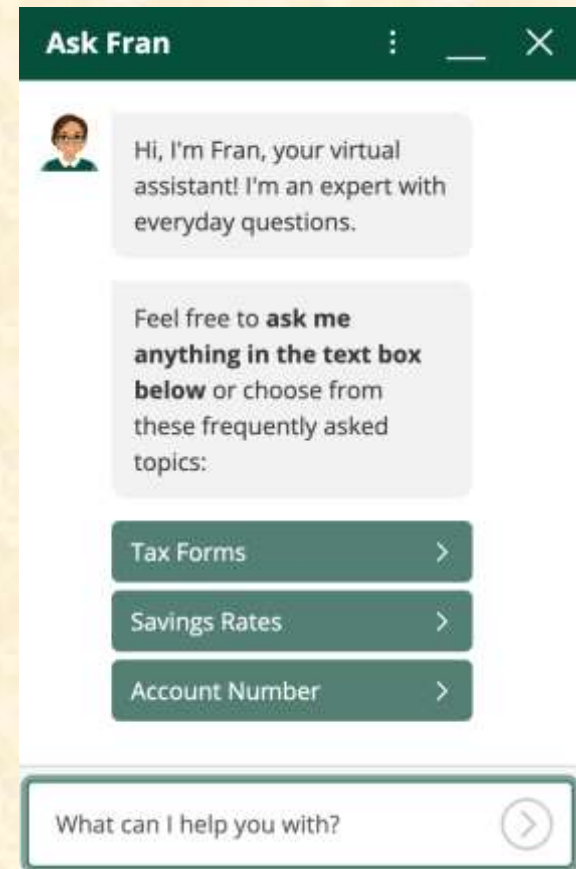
Ask Fran

Hi, I'm Fran, your virtual assistant! I'm an expert with everyday questions.

Feel free to **ask me anything in the text box below** or choose from these frequently asked topics:

Tax Forms

Savings Rates

Account Number

What can I help you with?